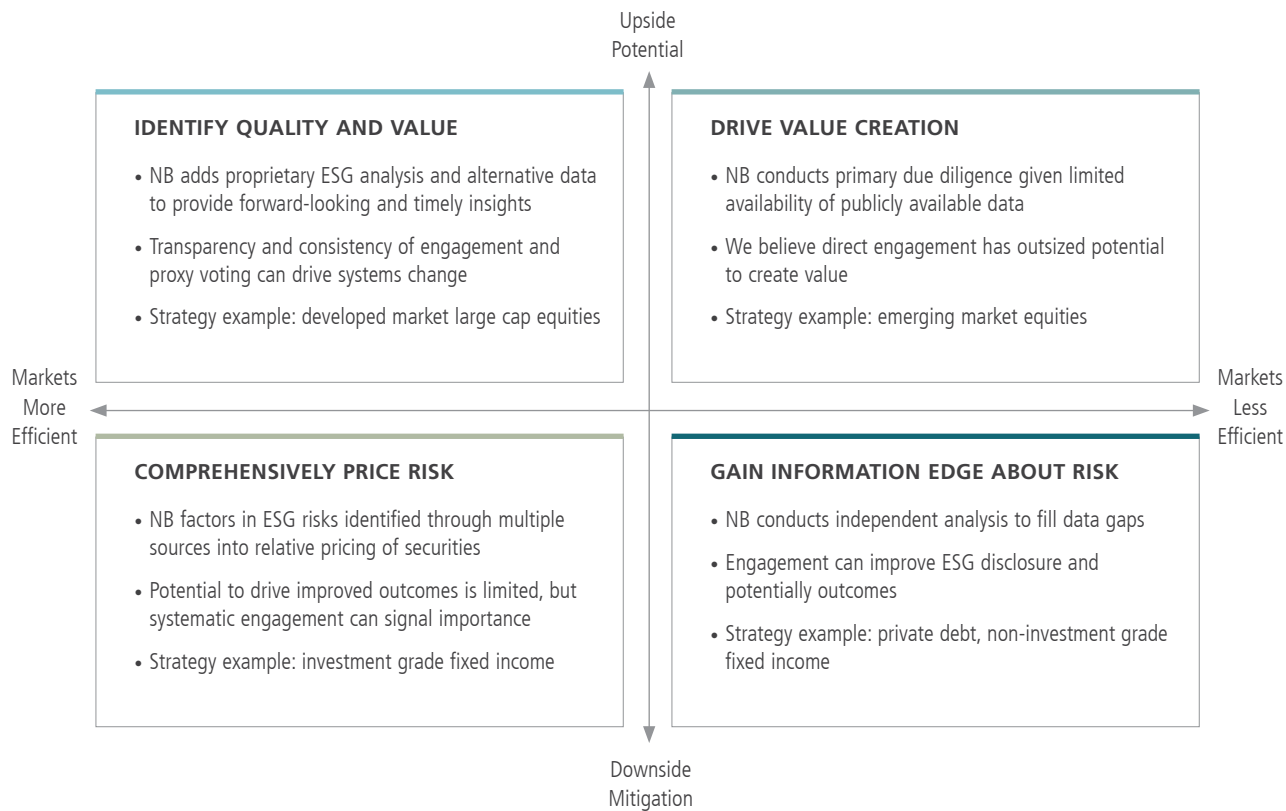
Upside Potential

IDENTIFY QUALITY AND VALUE

• NB adds proprietary ESG analysis and alternative data to provide forward-looking and timely insights

• Transparency and consistency of engagement and proxy voting can drive systems change

• Strategy example: developed market large cap equities

DRIVE VALUE CREATION

• NB conducts primary due diligence given limited availability of publicly available data

• We believe direct engagement has outsized potential to create value

• Strategy example: emerging market equities

Markets More Efficient

Markets Less Efficient

COMPREHENSIVELY PRICE RISK

• NB factors in ESG risks identified through multiple sources into relative pricing of securities

• Potential to drive improved outcomes is limited, but systematic engagement can signal importance

• Strategy example: investment grade fixed income

GAIN INFORMATION EDGE ABOUT RISK

• NB conducts independent analysis to fill data gaps

• Engagement can improve ESG disclosure and potentially outcomes

• Strategy example: private debt, non-investment grade fixed income

Downside Mitigation